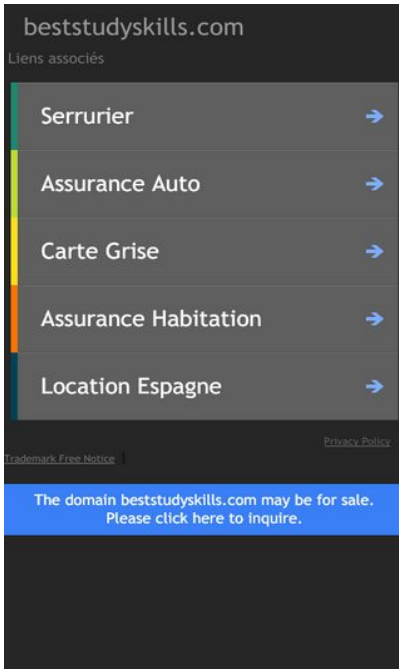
beststudyskills.com
Liens associés

Serrurier

Assurance Auto

Carte Grise

Assurance Habitation

Location Espagne

Privacy Policy

Trademark Free Notice

The domain beststudyskills.com may be for sale. Please click here to inquire.